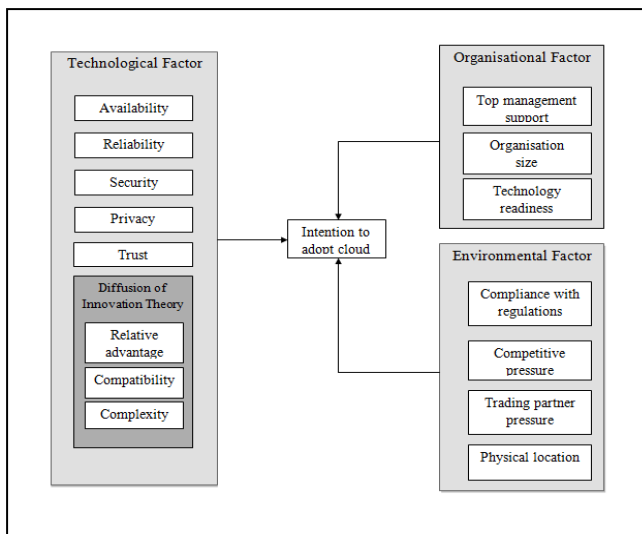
Technological Factor

Availability

Reliability

Security

Privacy

Trust

Diffusion of Innovation Theory

Relative advantage

Compatibility

Complexity

Intention to adopt cloud

Organisational Factor

Top management support

Organisation size

Technology readiness

Environmental Factor

Compliance with regulations

Competitive pressure

Trading partner pressure

Physical location